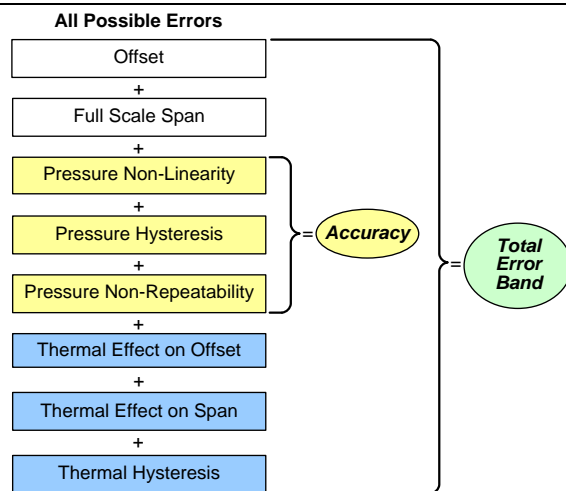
All Possible Errors

Offset

+

Full Scale Span

+

Pressure Non-Linearity

+

Pressure Hysteresis

+

Pressure Non-Repeatability

+

Thermal Effect on Offset

+

Thermal Effect on Span

+

Thermal Hysteresis

= Accuracy

= Total Error Band